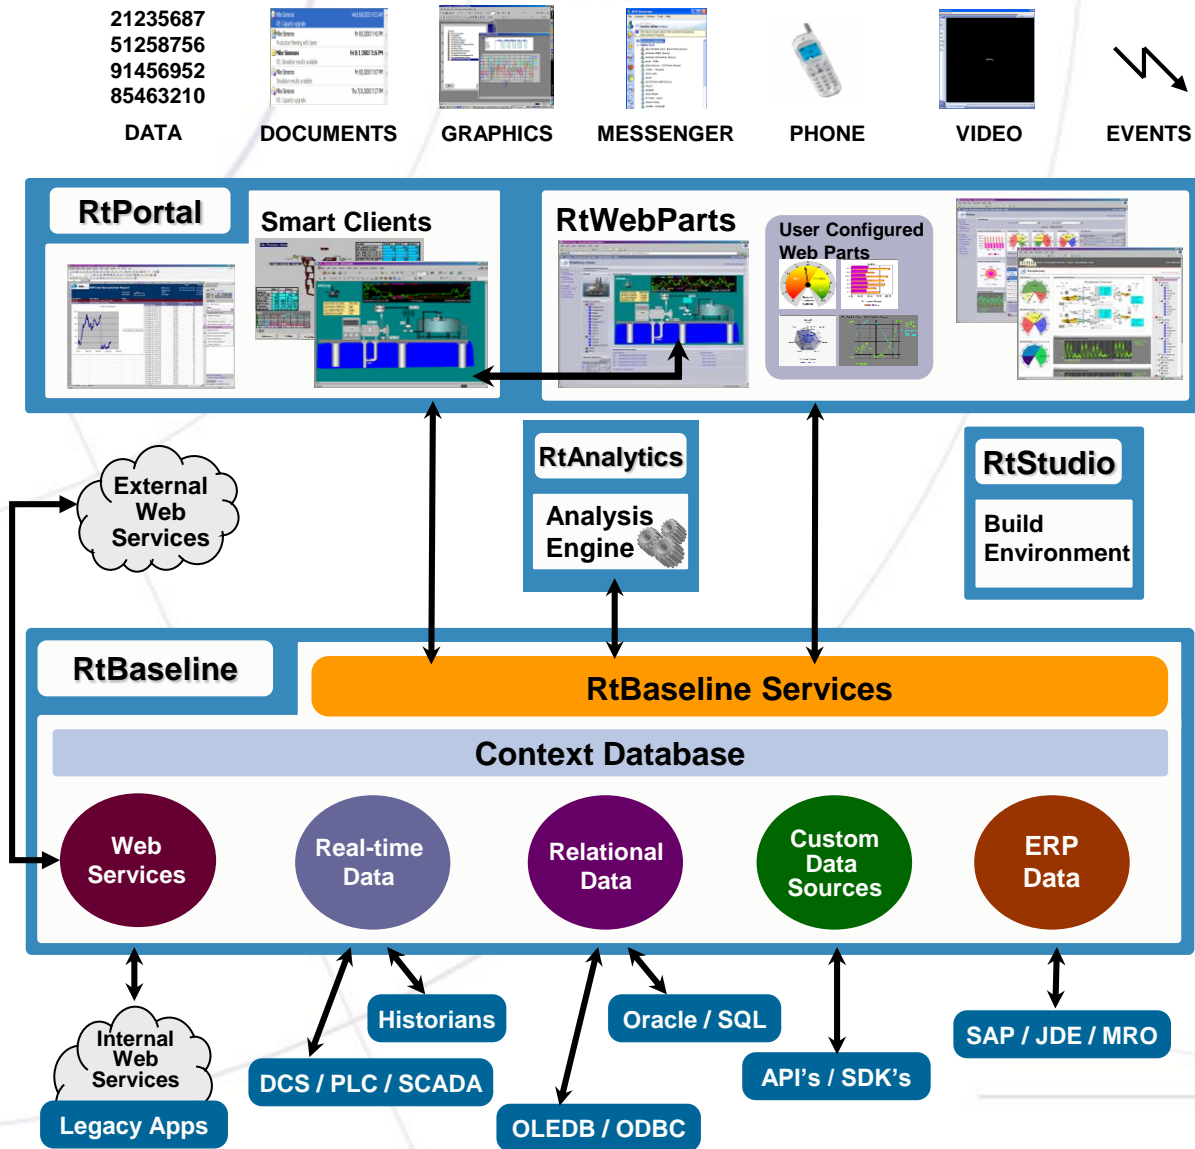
21235687
51258756
91456952
85463210
DATA

DOCUMENTS

GRAPHICS

MESSENGER

PHONE

VIDEO

EVENTS

RtPortal

Smart Clients

RtWebParts

User Configured Web Parts

RtAnalytics

Analysis Engine

RtStudio

Build Environment

External Web Services

RtBaseline

RtBaseline Services

Context Database

Web Services

Real-time Data

Relational Data

Custom Data Sources

ERP Data

Internal Web Services

Legacy Apps

Historians

DCS / PLC / SCADA

OLEDB / ODBC

Oracle / SQL

API's / SDK's

SAP / JDE / MRO